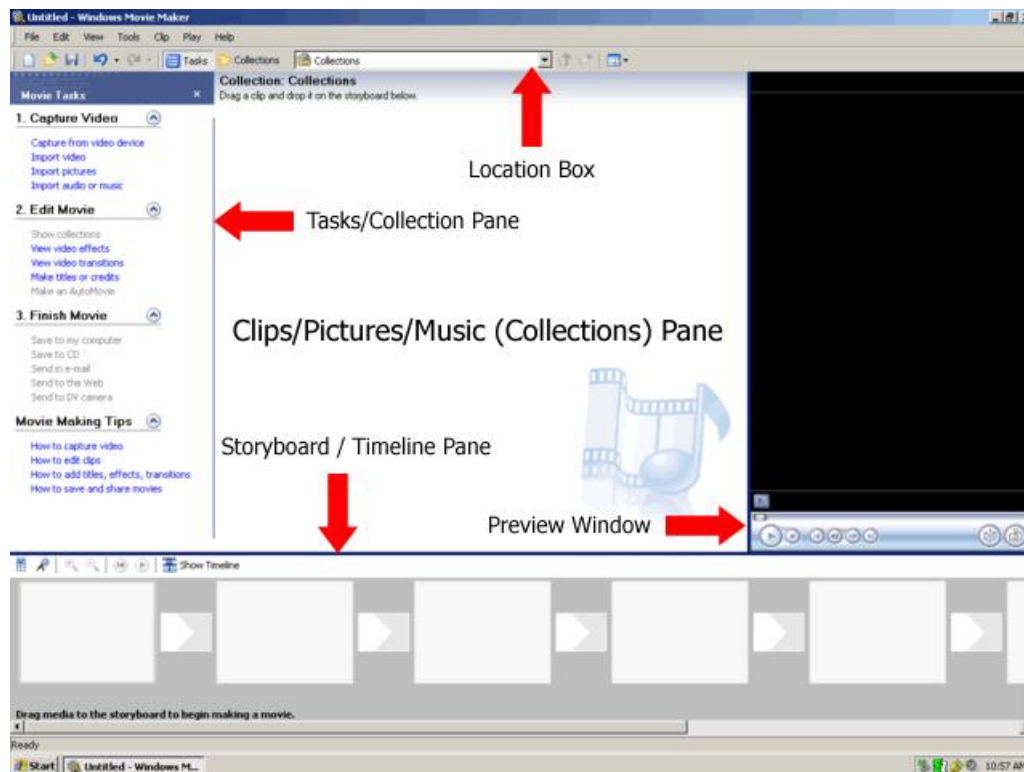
Untitled - Windows Movie Maker

File Edit View Tools Clip Play Help

Tasks Collections Collections

Movie Tasks

1. Capture Video

Capture from video device
Import video
Import pictures
Import audio or music

2. Edit Movie

Show collections
View video effects
View video transitions
Make titles or credits
Make an AutoMovie

3. Finish Movie

Save to my computer
Save to CD
Send in e-mail
Send to the Web
Send to DV camera

Movie Making Tips

How to capture video
How to edit clips
How to add titles, effects, transitions
How to save and share movies

Collection: Collections
Drag a clip and drop it on the storyboard below.

Location Box

Tasks/Collection Pane

Clips/Pictures/Music (Collections) Pane

Storyboard / Timeline Pane

Preview Window

Show Timeline

Drag media to the storyboard to begin making a movie.

Ready

Start Untitled - Windows M...

10:57 AM